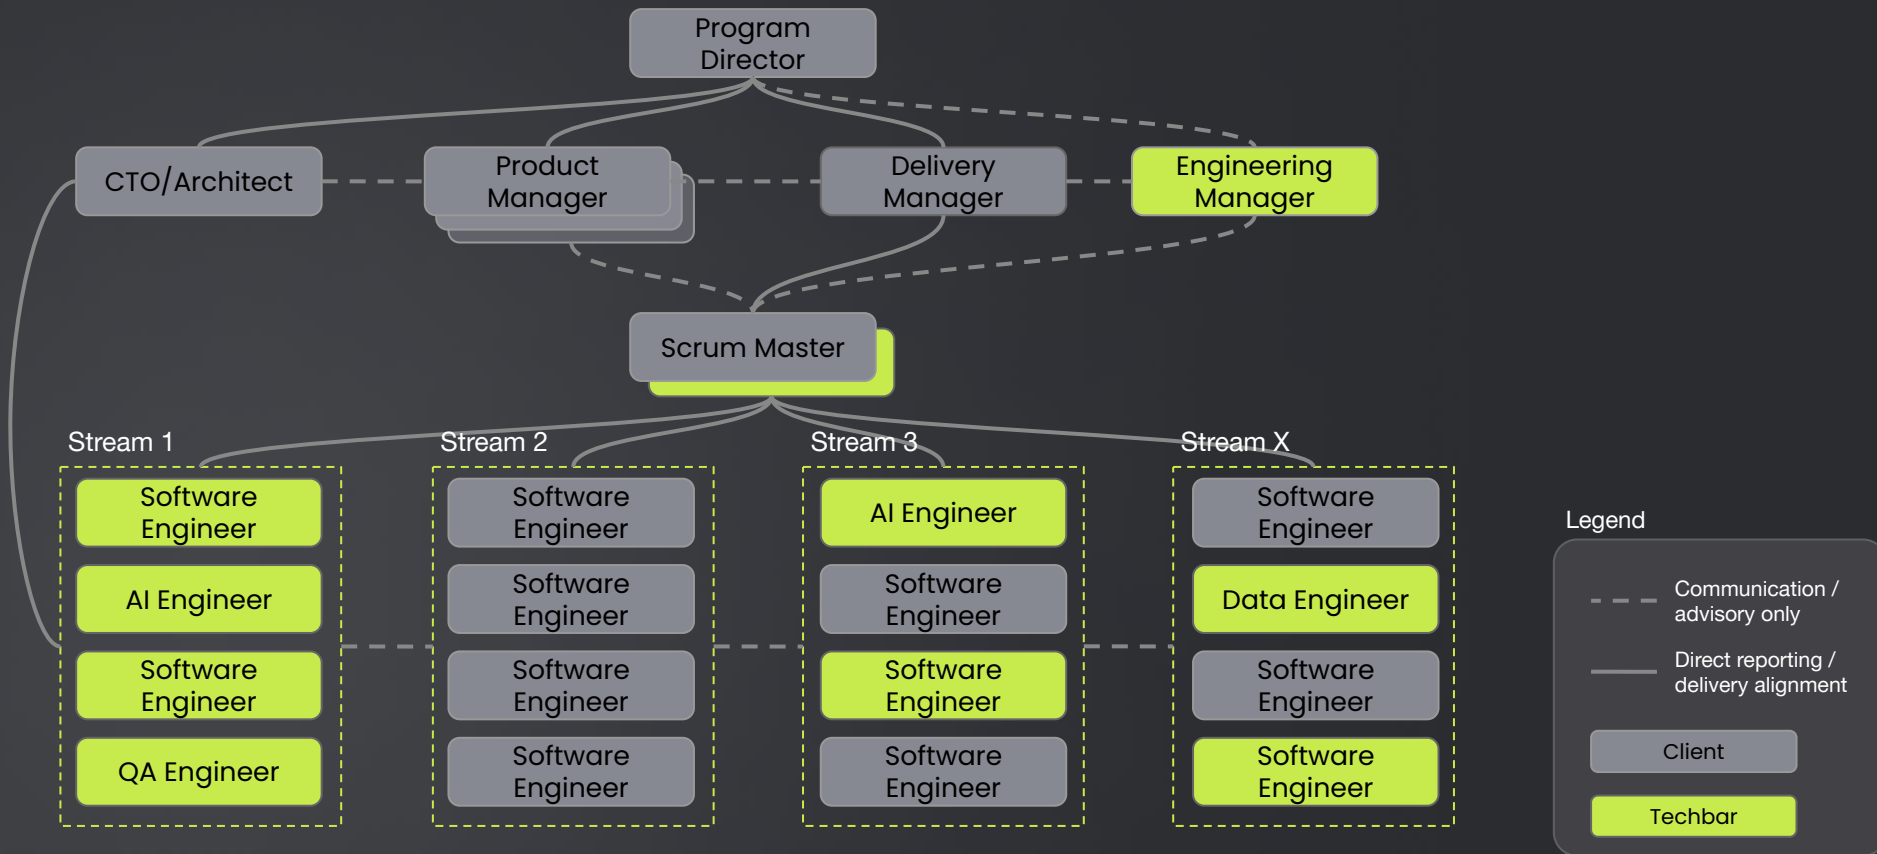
Program Director

CTO/Architect

Product Manager

Delivery Manager

Engineering Manager

Scrum Master

Stream 1

Software Engineer

AI Engineer

Software Engineer

QA Engineer

Stream 2

Software Engineer

Software Engineer

Software Engineer

Software Engineer

Stream 3

AI Engineer

Software Engineer

Software Engineer

Software Engineer

Stream X

Software Engineer

Data Engineer

Software Engineer

Software Engineer

Legend

Communication / advisory only

Direct reporting / delivery alignment

Client

Techbar